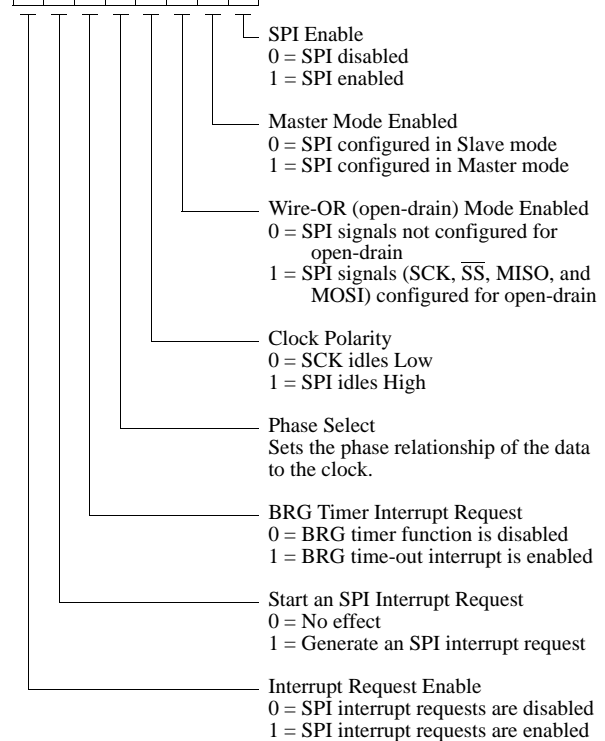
SPI Enable
0 = SPI disabled
1 = SPI enabled

Master Mode Enabled
0 = SPI configured in Slave mode
1 = SPI configured in Master mode

Wire-OR (open-drain) Mode Enabled
0 = SPI signals not configured for open-drain
1 = SPI signals (SCK, $\overline{SS}$, MISO, and MOSI) configured for open-drain

Clock Polarity
0 = SCK idles Low
1 = SPI idles High

Phase Select
Sets the phase relationship of the data to the clock.

BRG Timer Interrupt Request
0 = BRG timer function is disabled
1 = BRG time-out interrupt is enabled

Start an SPI Interrupt Request
0 = No effect
1 = Generate an SPI interrupt request

Interrupt Request Enable
0 = SPI interrupt requests are disabled
1 = SPI interrupt requests are enabled